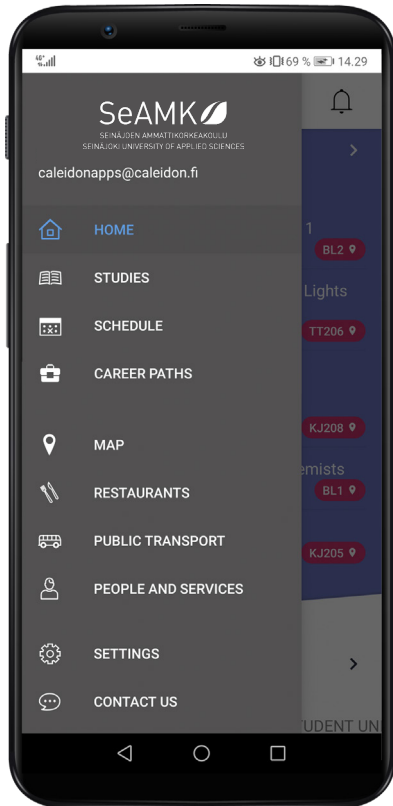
69 % 14.29

SeAMK
SEINÄJOEN AMMATTIKORKEAKOULU
SEINÄJOKI UNIVERSITY OF APPLIED SCIENCES

caleidonapps@caleidon.fi

HOME
STUDIES
SCHEDULE
CAREER PATHS
MAP
RESTAURANTS
PUBLIC TRANSPORT
PEOPLE AND SERVICES
SETTINGS
CONTACT US

1
BL2
Lights
TT206
KJ208
emists
BL1
KJ205
UDENT UN